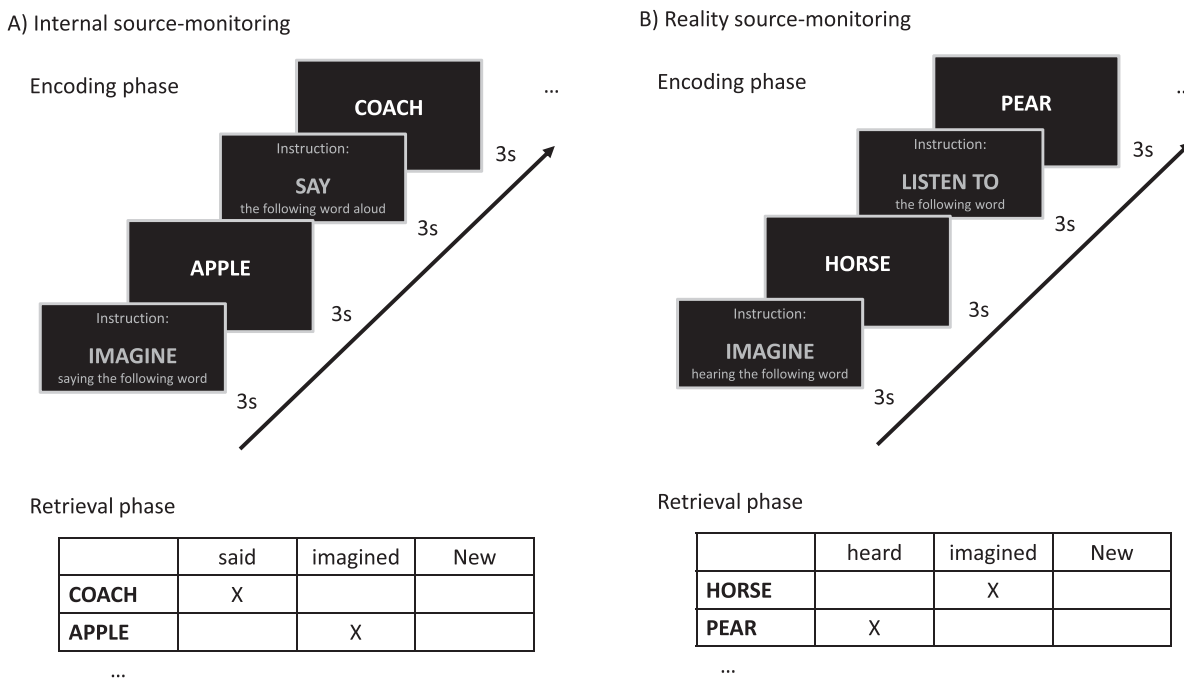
A) Internal source-monitoring

Encoding phase

COACH

...

Instruction:
SAY
the following word aloud

3s

APPLE

3s

Instruction:
IMAGINE
saying the following word

3s

3s

Retrieval phase

| | said | imagined | New |
|---|---|---|---|
| **COACH** | X | | |
| **APPLE** | | X | |

...

B) Reality source-monitoring

Encoding phase

PEAR

...

Instruction:
LISTEN TO
the following word

3s

HORSE

3s

Instruction:
IMAGINE
hearing the following word

3s

3s

Retrieval phase

| | heard | imagined | New |
|---|---|---|---|
| **HORSE** | | X | |
| **PEAR** | X | | |

...